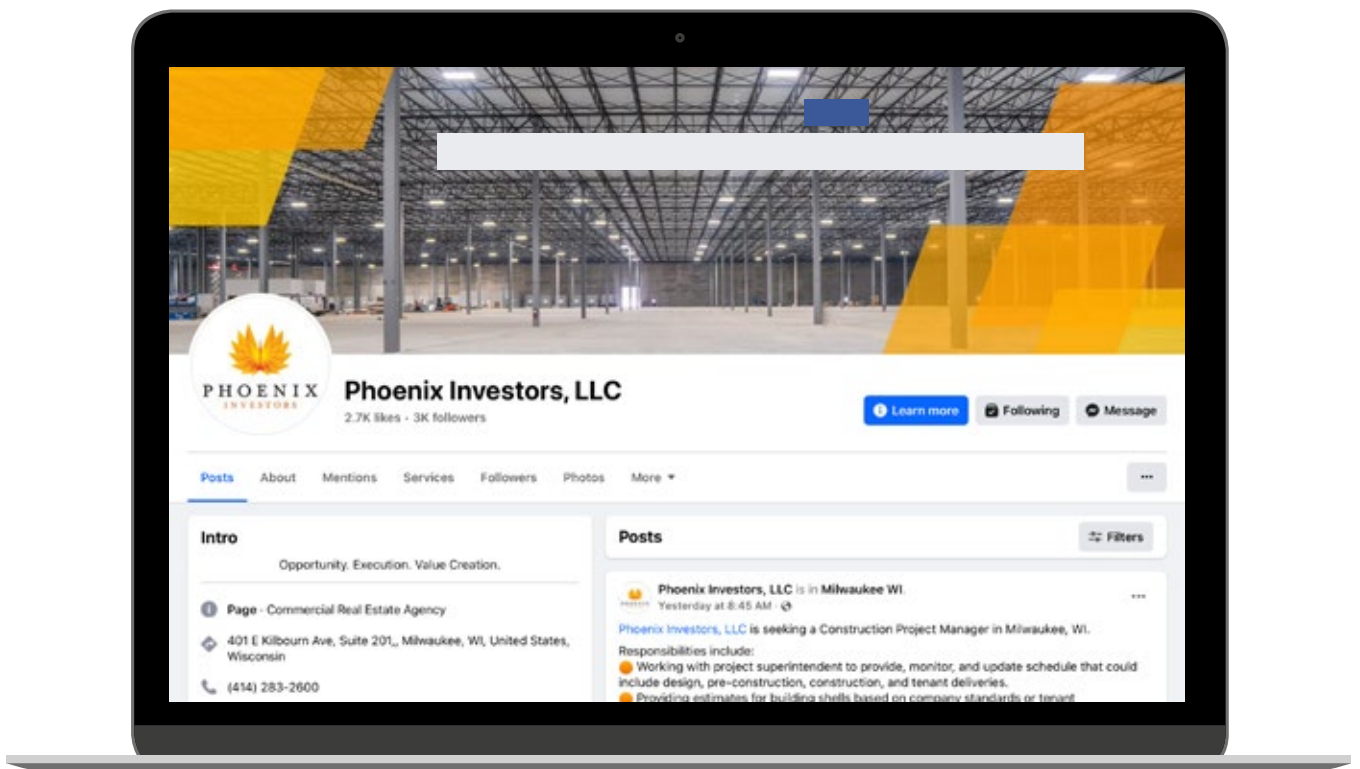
PHOENIX
INVESTORS

Phoenix Investors, LLC
2.7K likes • 3K followers

Learn more
Following
Message

Posts
About
Mentions
Services
Followers
Photos
More

Intro
Opportunity. Execution. Value Creation.

Page · Commercial Real Estate Agency

401 E Kilbourn Ave, Suite 201,, Milwaukee, WI, United States, Wisconsin

(414) 283-2600

Posts
Filters

Phoenix Investors, LLC is in Milwaukee WI.
Yesterday at 8:45 AM ·

Phoenix Investors, LLC is seeking a Construction Project Manager in Milwaukee, WI.

Responsibilities include:
Working with project superintendent to provide, monitor, and update schedule that could include design, pre-construction, construction, and tenant deliveries.
Providing estimates for building shells based on company standards or tenant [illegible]